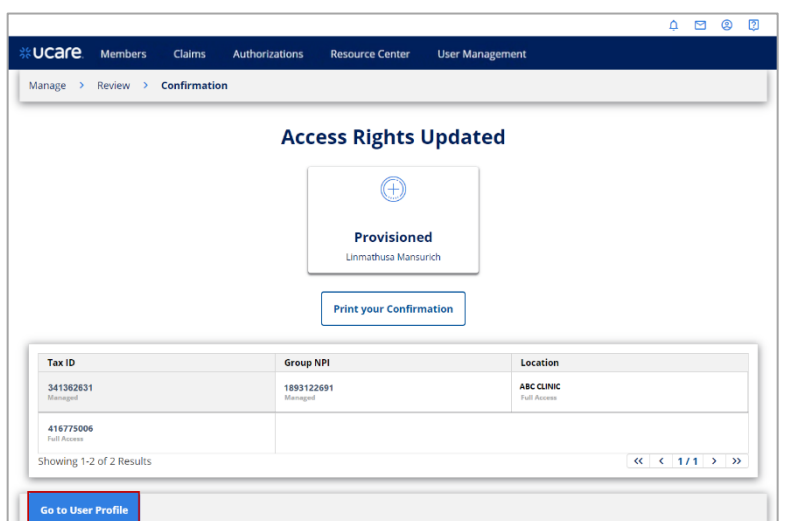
ucare Members Claims Authorizations Resource Center User Management

Manage > Review > Confirmation

Access Rights Updated

Provisioned

Linmathusa Mansurich

Print your Confirmation

| Tax ID | Group NPI | Location |
|---|---|---|
| 341362631 Managed | 1893122691 Managed | ABC CLINIC Full Access |
| 416775006 Full Access | | |

Showing 1-2 of 2 Results

« < 1 / 1 > »

Go to User Profile